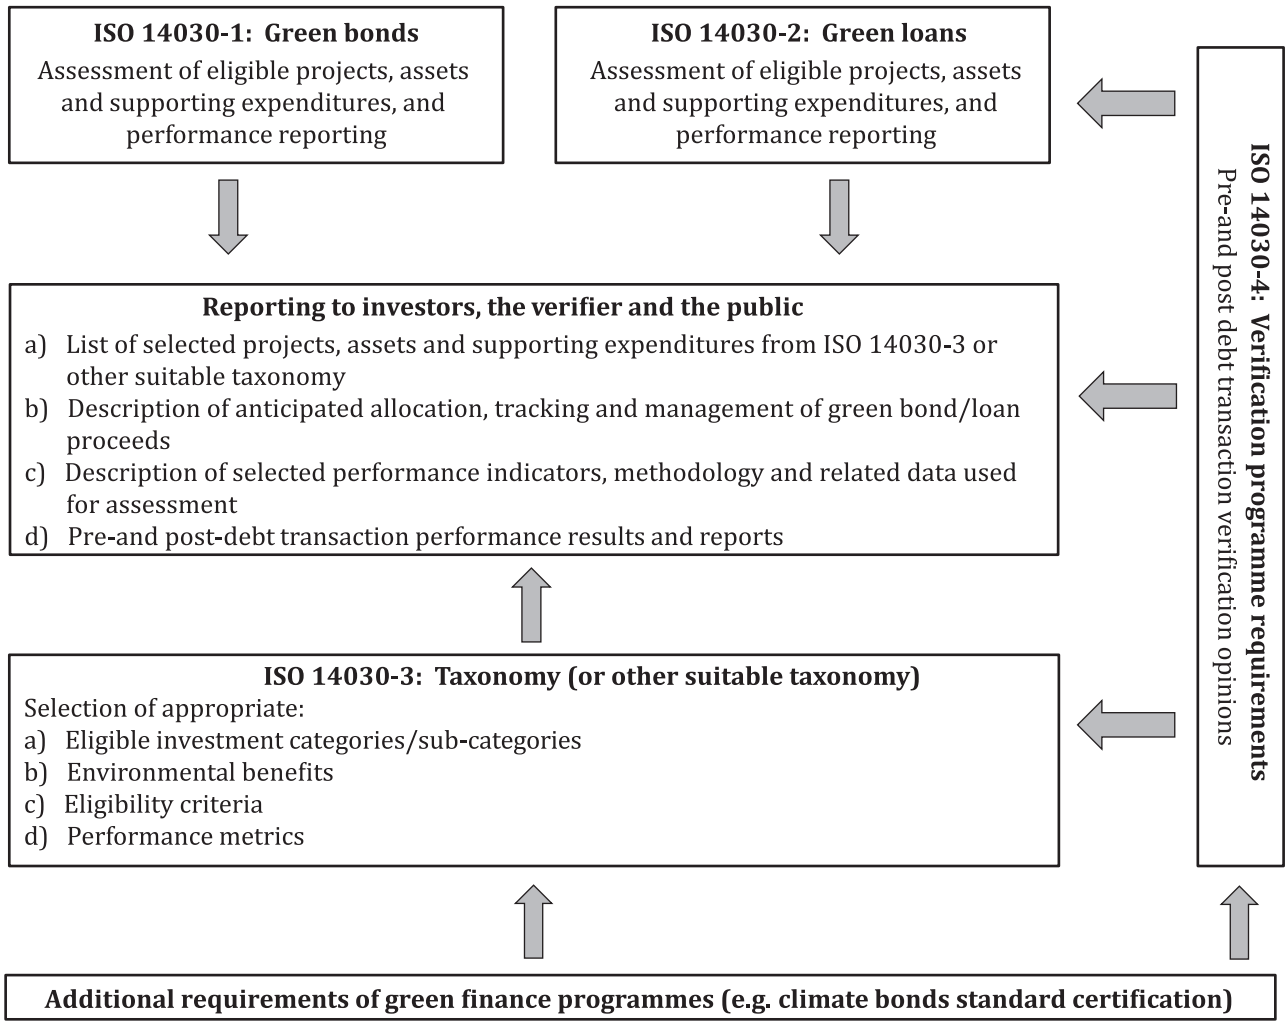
**ISO 14030-1: Green bonds**
Assessment of eligible projects, assets and supporting expenditures, and performance reporting

**ISO 14030-2: Green loans**
Assessment of eligible projects, assets and supporting expenditures, and performance reporting

**ISO 14030-4: Verification programme requirements**
Pre-and post debt transaction verification opinions

**Reporting to investors, the verifier and the public**
a) List of selected projects, assets and supporting expenditures from ISO 14030-3 or other suitable taxonomy
b) Description of anticipated allocation, tracking and management of green bond/loan proceeds
c) Description of selected performance indicators, methodology and related data used for assessment
d) Pre-and post-debt transaction performance results and reports

**ISO 14030-3: Taxonomy (or other suitable taxonomy)**
Selection of appropriate:
a) Eligible investment categories/sub-categories
b) Environmental benefits
c) Eligibility criteria
d) Performance metrics

**Additional requirements of green finance programmes (e.g. climate bonds standard certification)**